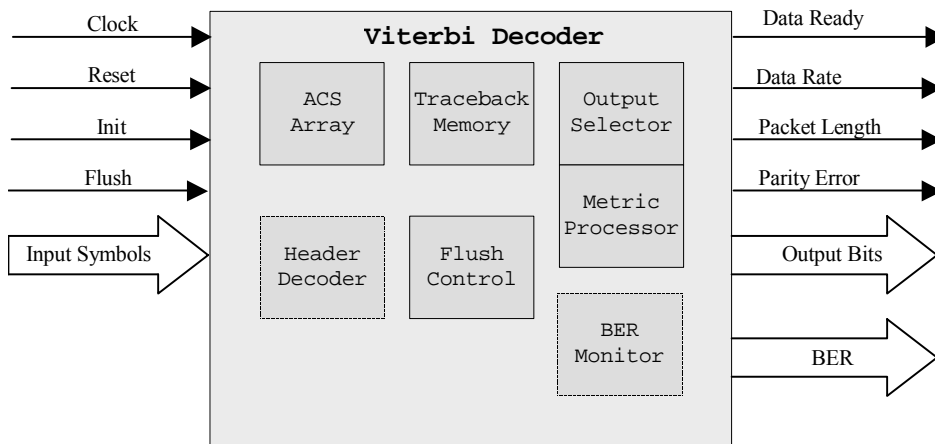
Clock
Reset
Init
Flush
Input Symbols

Viterbi Decoder

ACS Array

Traceback Memory

Output Selector

Metric Processor

Header Decoder

Flush Control

BER Monitor

Data Ready
Data Rate
Packet Length
Parity Error
Output Bits
BER